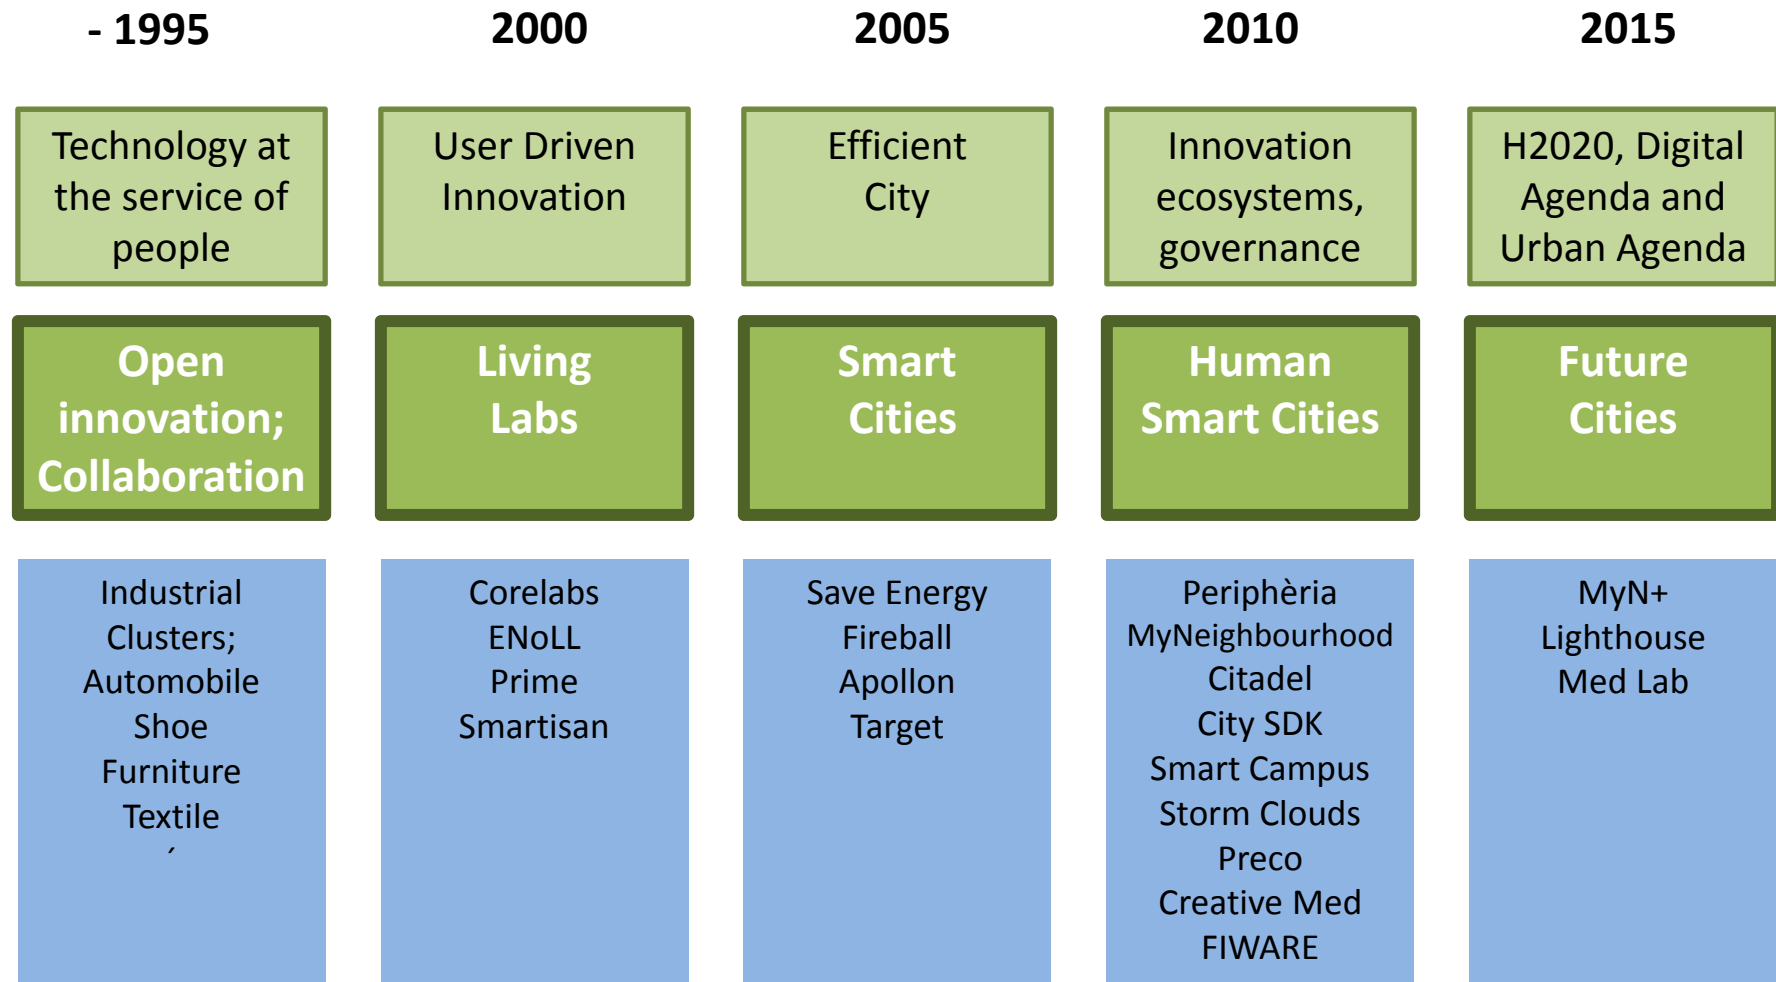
- 1995

Technology at the service of people

Open innovation; Collaboration

Industrial Clusters;
Automobile
Shoe
Furniture
Textile
´

2000

User Driven Innovation

Living Labs

Corelabs
ENoLL
Prime
Smartisan

2005

Efficient City

Smart Cities

Save Energy
Fireball
Apollon
Target

2010

Innovation ecosystems, governance

Human Smart Cities

Perifèria
MyNeighbourhood
Citadel
City SDK
Smart Campus
Storm Clouds
Preco
Creative Med
FIWARE

2015

H2020, Digital Agenda and Urban Agenda

Future Cities

MyN+
Lighthouse
Med Lab